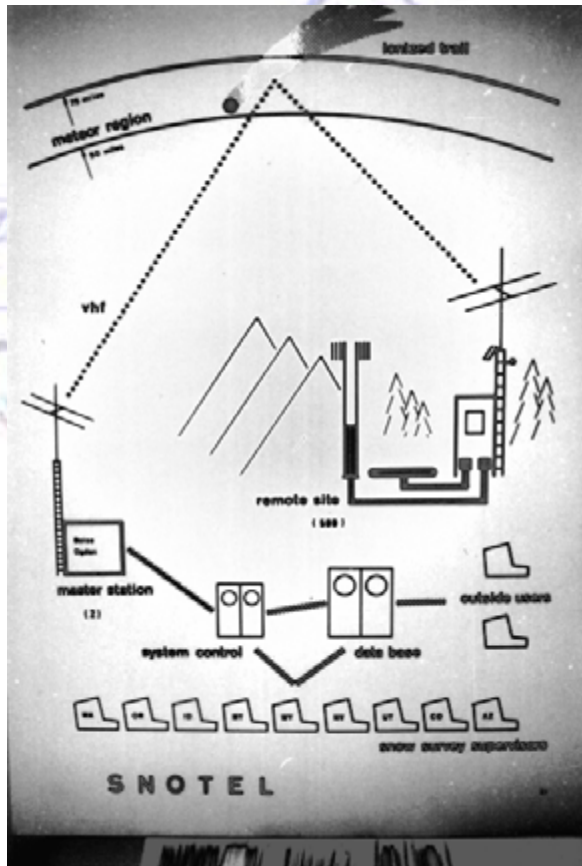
ionized trail

75 miles

meteor region

50 miles

vhf

remote site

(500)

master station

(2)

system control

data base

outside users

WA

OR

ID

MT

WY

UT

CO

AZ

snow survey supervisors

SNOTEL